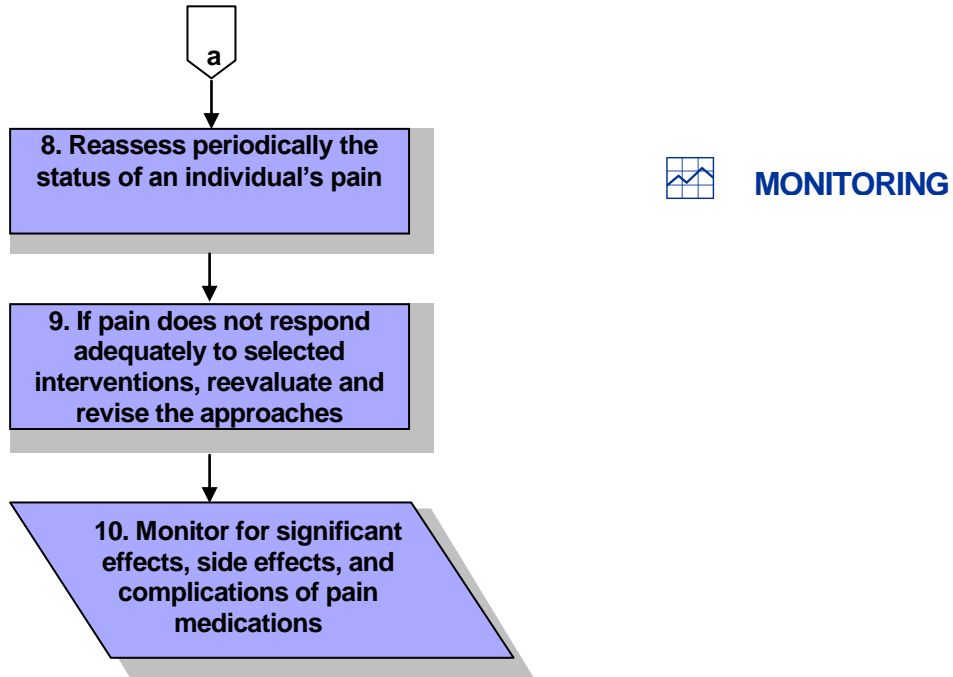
a

8. Reassess periodically the status of an individual’s pain

MONITORING

9. If pain does not respond adequately to selected interventions, reevaluate and revise the approaches

10. Monitor for significant effects, side effects, and complications of pain medications